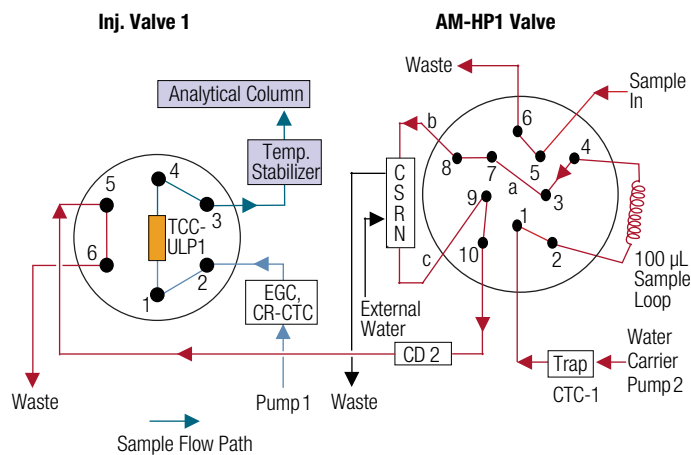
Inj. Valve 1

AM-HP1 Valve

Analytical Column

Temp. Stabilizer

5
4
3
6
2
1
TCC-ULP1

EGC, CR-CTC

Waste

Sample In

b
6
5
4
8
7
a
3
9
1
10
2
c

C S R N

100 µL Sample Loop

External Water

CD 2

Trap

Water Carrier Pump 2

CTC-1

Waste

Pump 1

Waste

Sample Flow Path